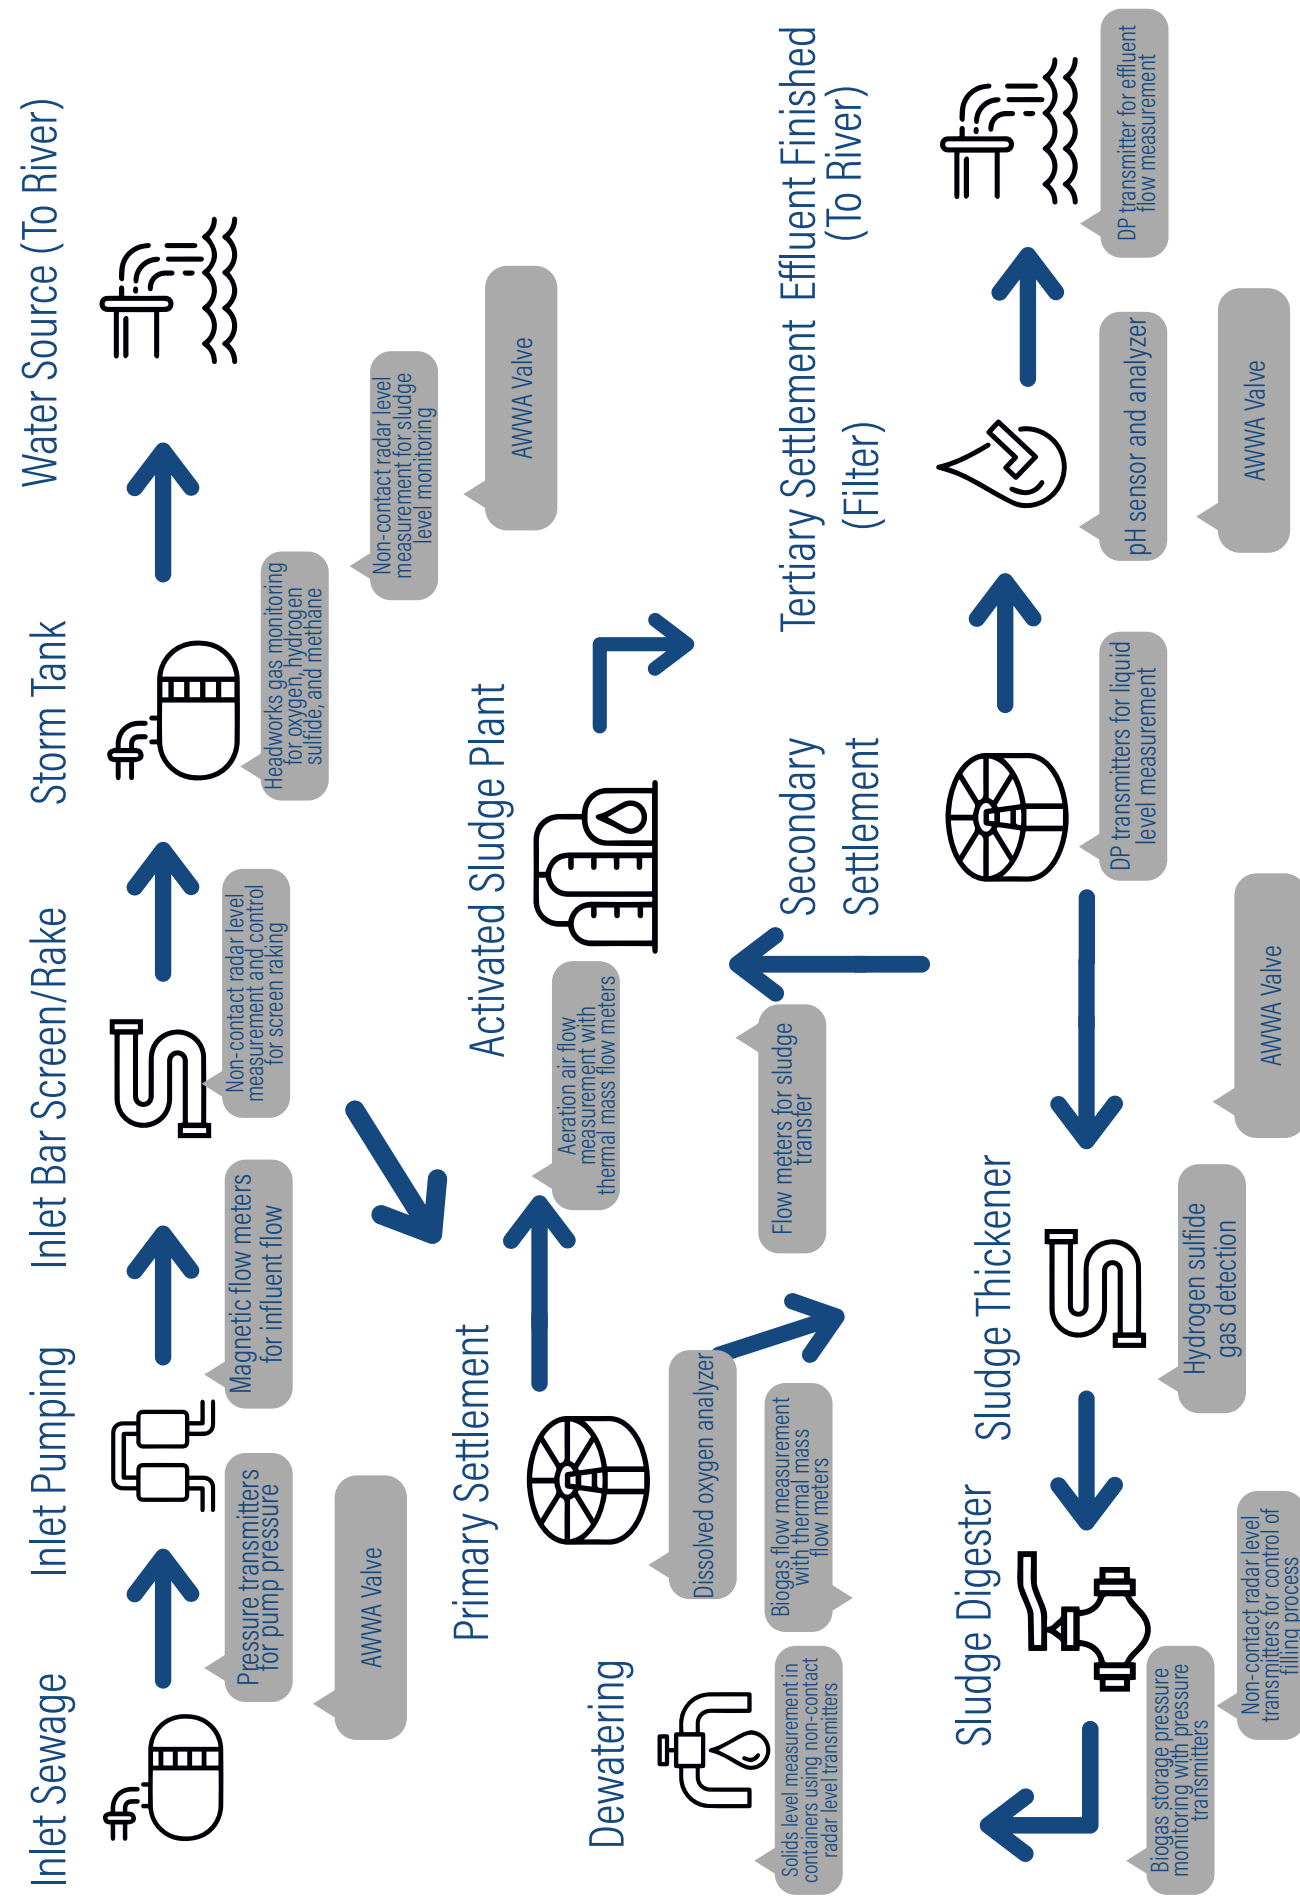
Inlet Sewage

Pressure transmitters for pump pressure

AWWA Valve

Inlet Pumping

Magnetic flow meters for influent flow

Inlet Bar Screen/Rake

Non-contact radar level measurement and control for screen raking

Storm Tank

Headworks gas monitoring for oxygen, hydrogen sulfide, and methane

Non-contact radar level measurement for sludge level monitoring

AWWA Valve

Water Source (To River)

Primary Settlement

Dissolved oxygen analyzer

Biogas flow measurement with thermal mass flow meters

Dewatering

Solids level measurement in containers using non-contact radar level transmitters

Activated Sludge Plant

Aeration air flow measurement with thermal mass flow meters

Flow meters for sludge transfer

Secondary Settlement

DP transmitters for liquid level measurement

AWWA Valve

Sludge Thickener

Hydrogen sulfide gas detection

Sludge Digester

Non-contact radar level transmitters for control of filling process

Biogas storage pressure monitoring with pressure transmitters

Tertiary Settlement (Filter)

pH sensor and analyzer

AWWA Valve

Effluent Finished (To River)

DP transmitter for effluent flow measurement